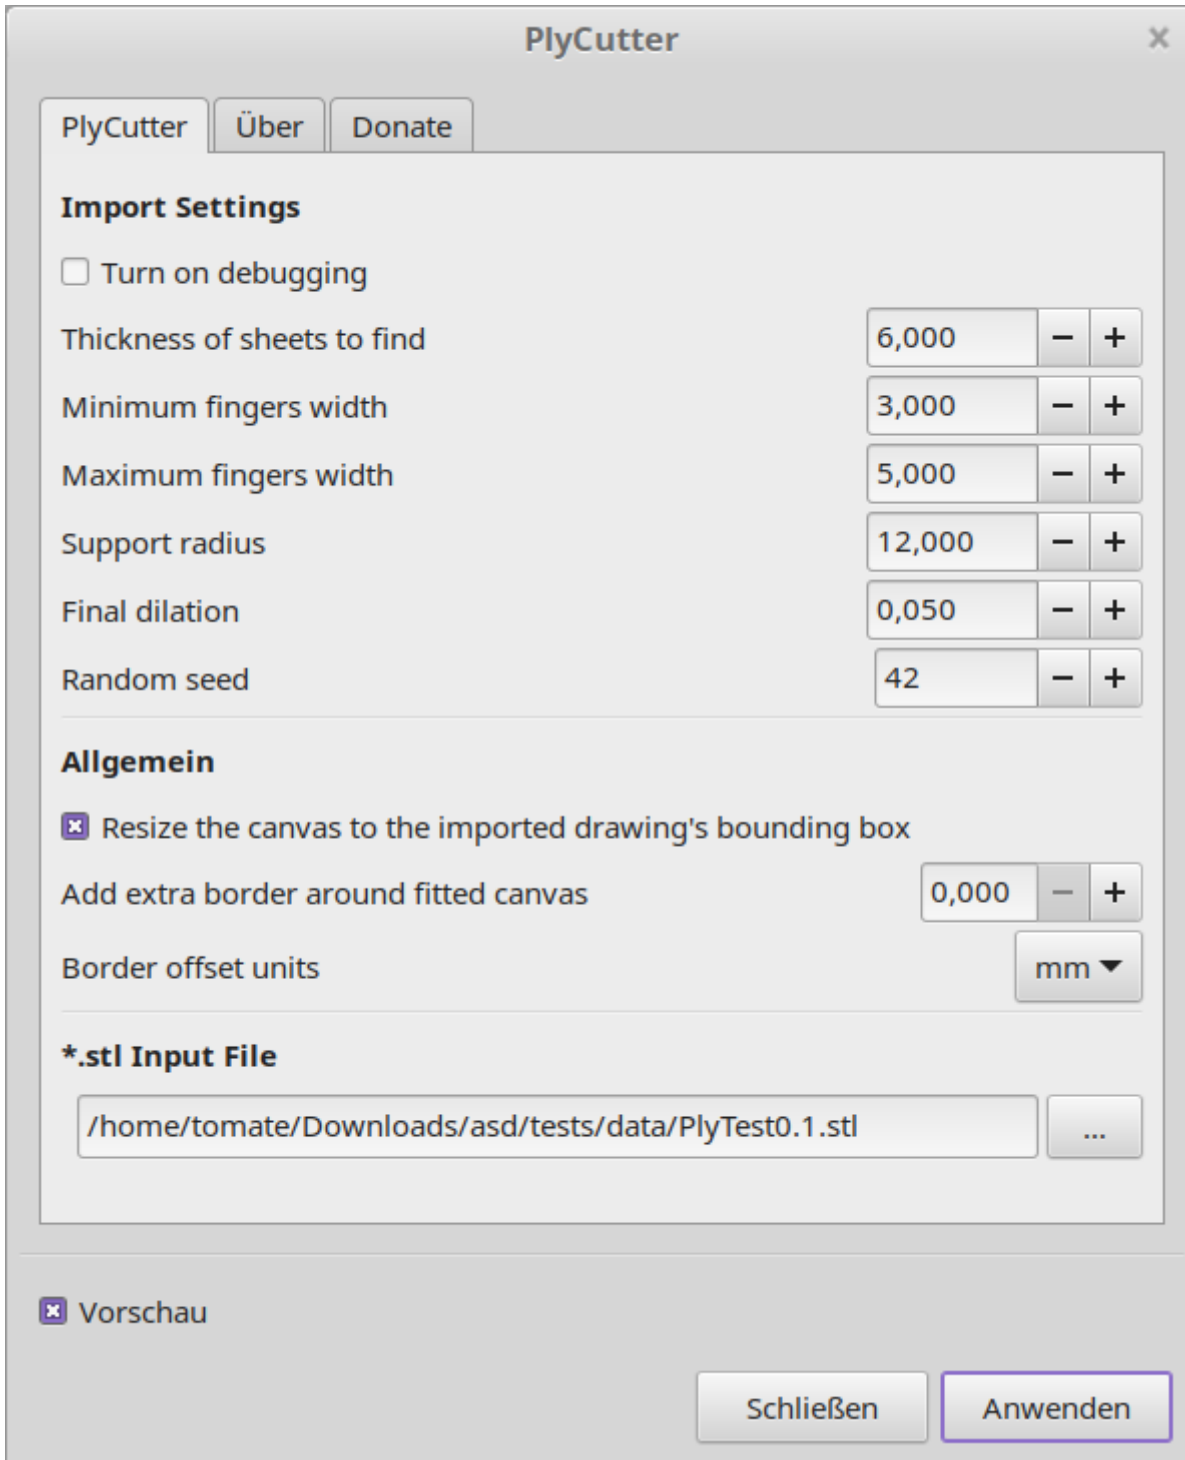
PlyCutter

PlyCutter | Über | Donate

Import Settings

Turn on debugging

Thickness of sheets to find 6,000 − +

Minimum fingers width 3,000 − +

Maximum fingers width 5,000 − +

Support radius 12,000 − +

Final dilation 0,050 − +

Random seed 42 − +

Allgemein

Resize the canvas to the imported drawing's bounding box

Add extra border around fitted canvas 0,000 − +

Border offset units mm

*.stl Input File

/home/tomate/Downloads/asd/tests/data/PlyTest0.1.stl ...

Vorschau

Schließen Anwenden